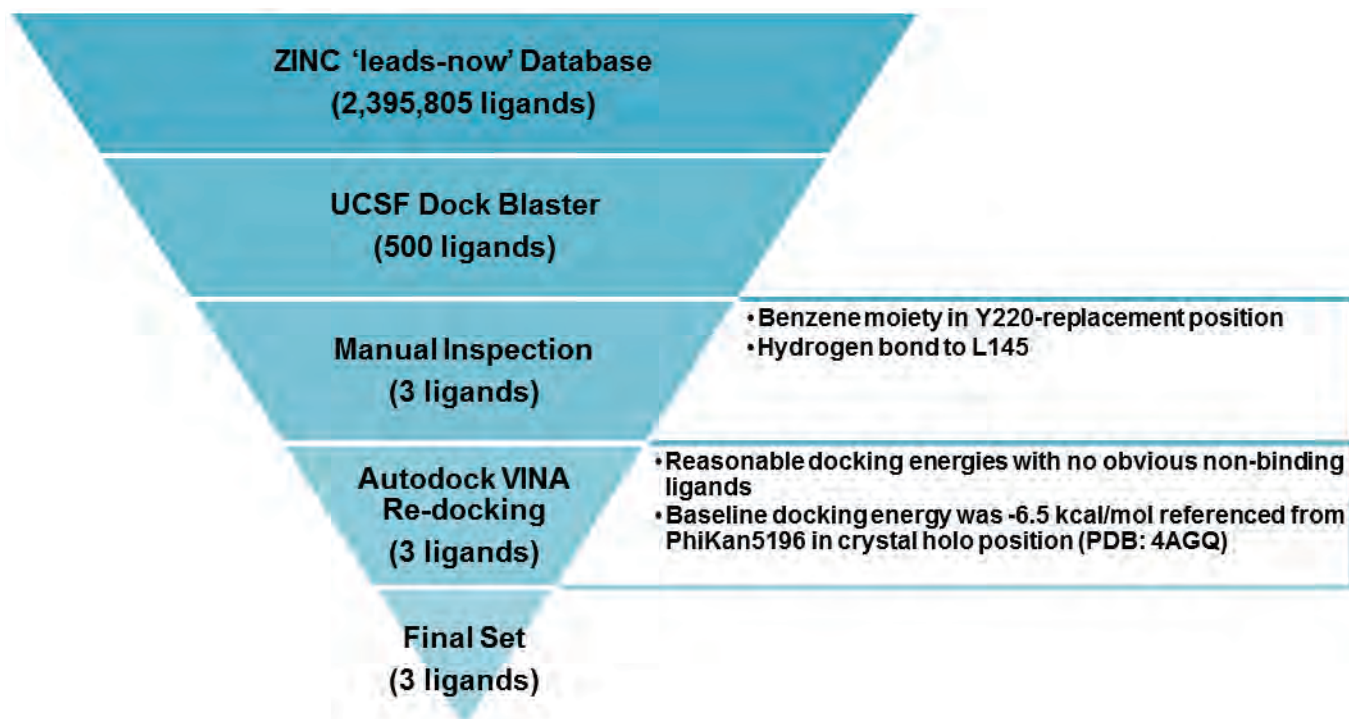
ZINC ‘leads-now’ Database
(2,395,805 ligands)

UCSF Dock Blaster
(500 ligands)

Manual Inspection
(3 ligands)

• Benzene moiety in Y220-replacement position
• Hydrogen bond to L145

Autodock VINA
Re-docking
(3 ligands)

• Reasonable docking energies with no obvious non-binding ligands
• Baseline docking energy was -6.5 kcal/mol referenced from PhiKan5196 in crystal holo position (PDB: 4AGQ)

Final Set
(3 ligands)